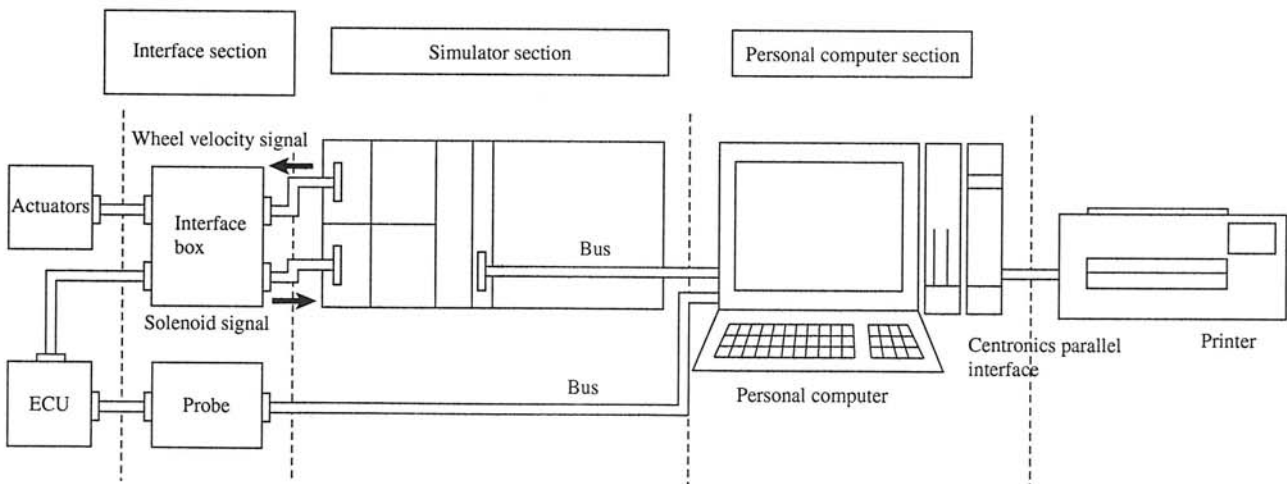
Interface section

Simulator section

Personal computer section

Wheel velocity signal

Actuators

Interface box

Bus

Solenoid signal

ECU

Probe

Bus

Personal computer

Centronics parallel interface

Printer